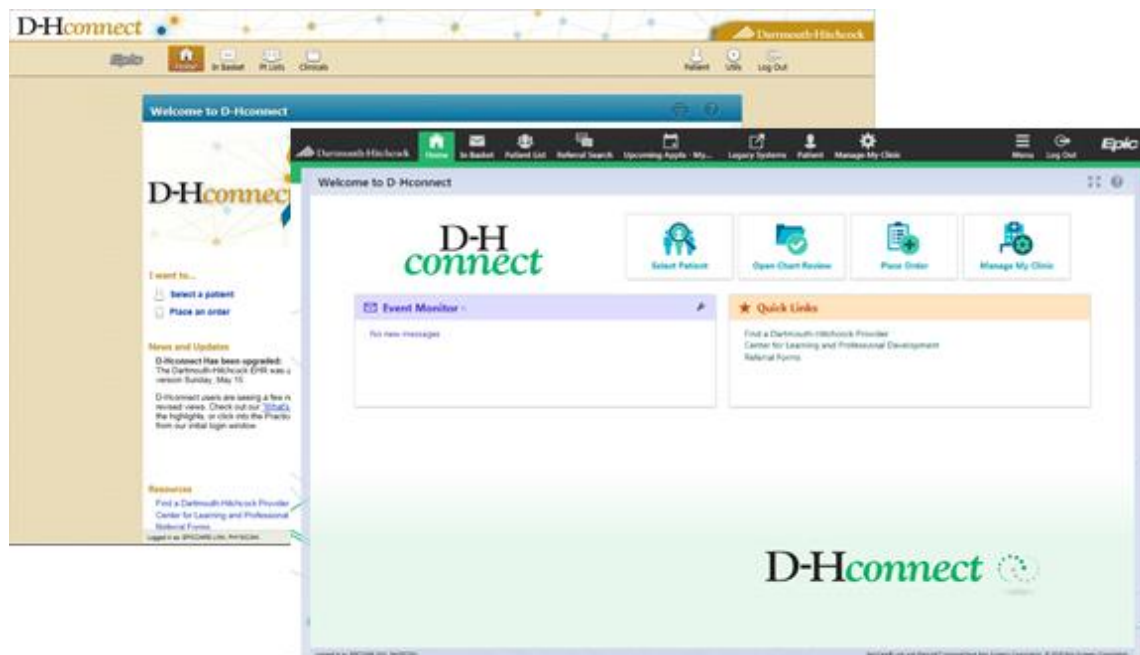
D-Hconnect

Dartmouth-Hitchcock

Epic Home In Basket Pt Lists Clinicals Patient Utils Log Out

Welcome to D-Hconnect

D-Hconnect

I want to...

Select a patient

Place an order

News and Updates

D-Hconnect Has been upgraded: The Dartmouth-Hitchcock EHR was u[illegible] version Sunday, May 15.

D-Hconnect users are seeing a few n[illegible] revised views. Check out our "What's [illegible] the highlights, or click into the Practic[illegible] from our initial login window.

Resources

Find a Dartmouth-Hitchcock Provider

Center for Learning and Professional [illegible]

Referral Forms

Logged in as: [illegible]

Dartmouth-Hitchcock Home In Basket Patient List Referral Search Upcoming Appts - My... Legacy Systems Patient Manage My Clinic Menu Log Out Epic

Welcome to D-Hconnect

D-H connect

Select Patient

Open Chart Review

Place Order

Manage My Clinic

Event Monitor -

No new messages

Quick Links

Find a Dartmouth-Hitchcock Provider

Center for Learning and Professional Development

Referral Forms

D-Hconnect

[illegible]